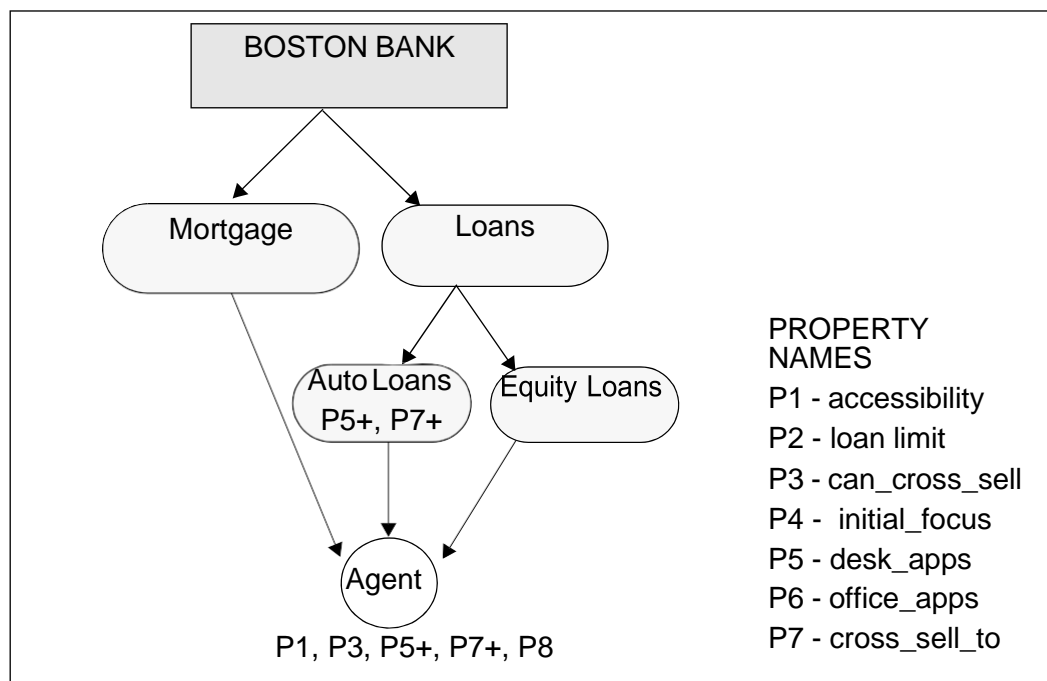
BOSTON BANK

Mortgage

Loans

Auto Loans
P5+, P7+

Equity Loans

Agent

P1, P3, P5+, P7+, P8

PROPERTY NAMES
P1 - accessibility
P2 - loan limit
P3 - can_cross_sell
P4 - initial_focus
P5 - desk_apps
P6 - office_apps
P7 - cross_sell_to